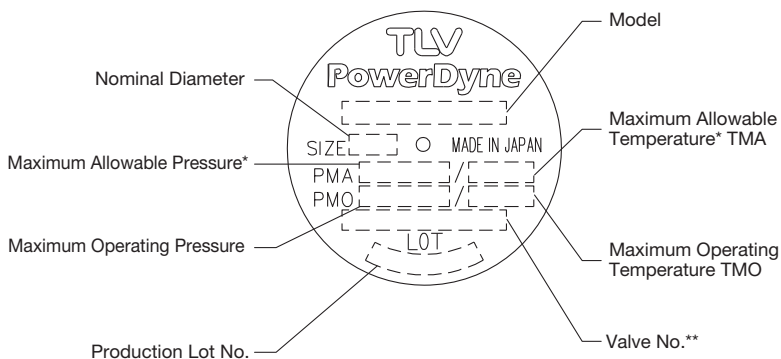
TLV
PowerDyne

Model

Nominal Diameter

SIZE

MADE IN JAPAN

Maximum Allowable Temperature* TMA

Maximum Allowable Pressure*

PMA /

PMO /

Maximum Operating Pressure

LOT

Maximum Operating Temperature TMO

Production Lot No.

Valve No.**